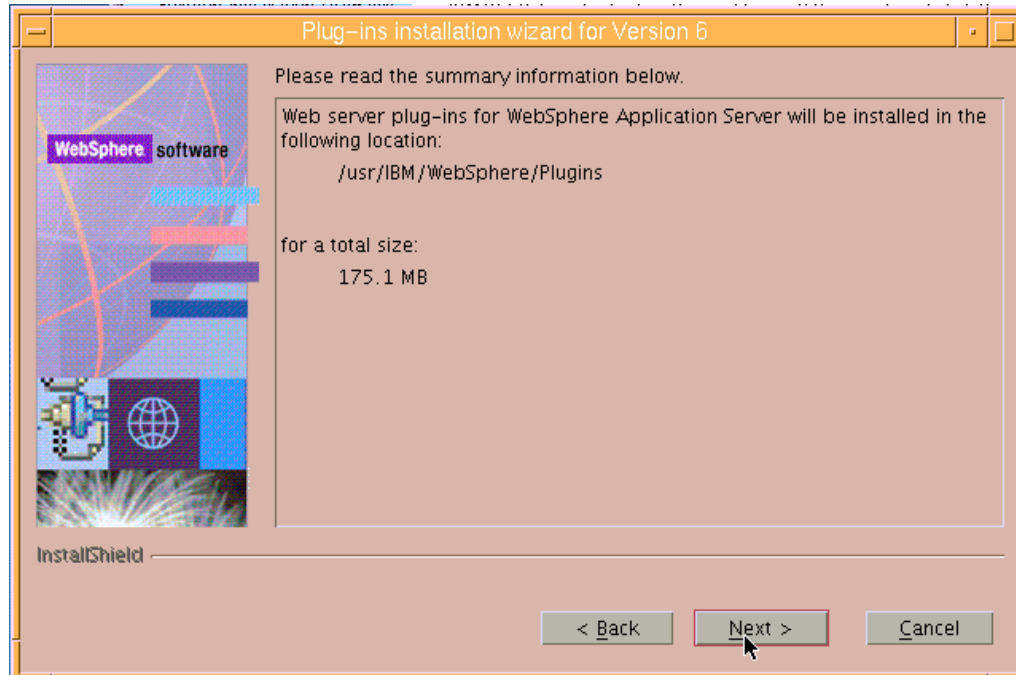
Plug-ins installation wizard for Version 6

WebSphere software

Please read the summary information below.

Web server plug-ins for WebSphere Application Server will be installed in the following location:

/usr/IBM/WebSphere/Plugins

for a total size:

175.1 MB

InstallShield

< Back

Next >

Cancel